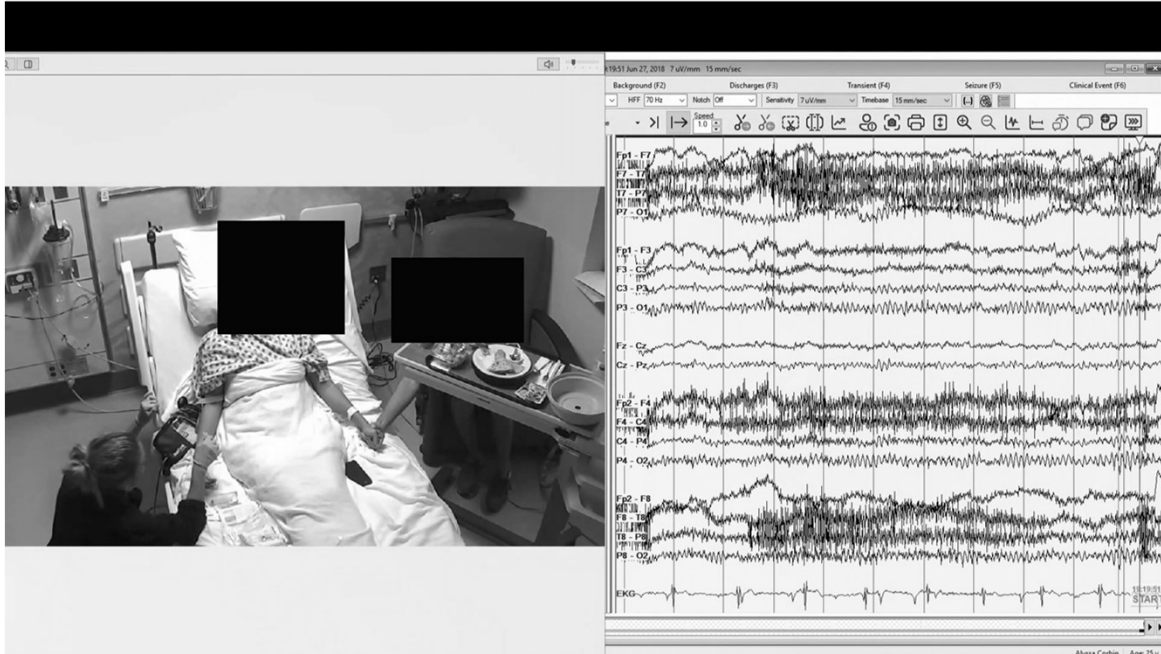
19:51 Jun 27, 2018 7 uV/mm 15 mm/sec

Background (F2) Discharges (F3) Transient (F4) Seizure (F5) Clinical Event (F6)

HFF 70 Hz Notch Off Sensitivity 7 uV/mm Timebase 15 mm/sec

Speed 1.0

Fp1 - F7
F7 - T7
T7 - P7
P7 - O1
Fp1 - F3
F3 - C3
C3 - P3
P3 - O1
Fz - Cz
Cz - Pz
Fp2 - F4
F4 - C4
C4 - P4
P4 - O2
Fp2 - F8
F8 - T8
T8 - P8
P8 - O2
EKG

19:19:51 START

Alyssa Corbin Age: 25 y